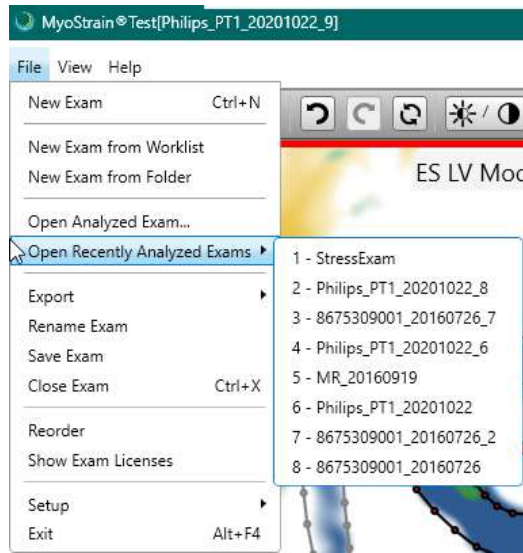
MyoStrain®Test[Philips_PT1_20201022_9]

File View Help

New Exam Ctrl+N

New Exam from Worklist
New Exam from Folder

Open Analyzed Exam...
Open Recently Analyzed Exams

Export
Rename Exam
Save Exam
Close Exam Ctrl+X

Reorder
Show Exam Licenses

Setup
Exit Alt+F4

1 - StressExam
2 - Philips_PT1_20201022_8
3 - 8675309001_20160726_7
4 - Philips_PT1_20201022_6
5 - MR_20160919
6 - Philips_PT1_20201022
7 - 8675309001_20160726_2
8 - 8675309001_20160726

ES LV Mo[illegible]